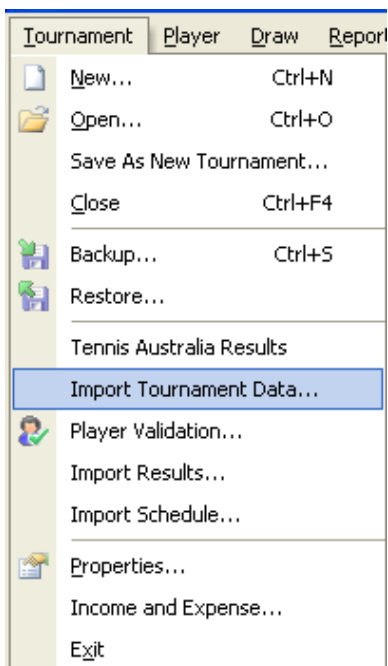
Tournament Player Draw Report

New... Ctrl+N
Open... Ctrl+O
Save As New Tournament...
Close Ctrl+F4
Backup... Ctrl+S
Restore...
Tennis Australia Results
Import Tournament Data...
Player Validation...
Import Results...
Import Schedule...
Properties...
Income and Expense...
Exit